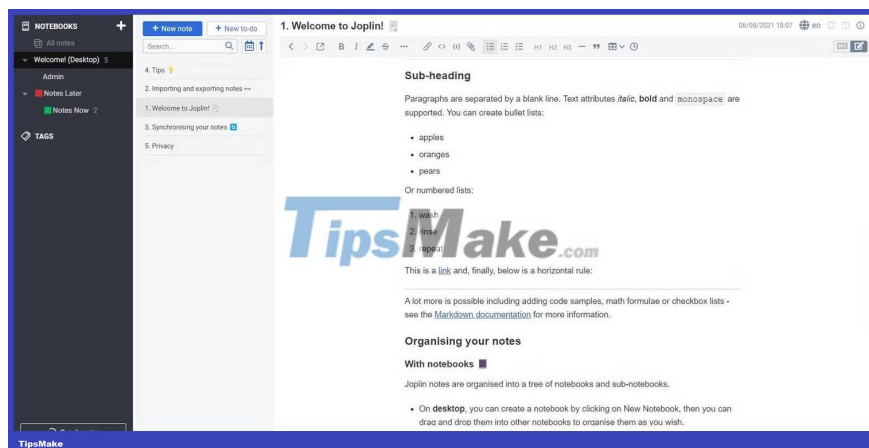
NOTEBOOKS
All notes
Welcome! (Desktop) 5
Admin
Notes Later
Notes Now 2
TAGS

+ New note
+ New to-do
Search...
4. Tips
2. Importing and exporting notes
1. Welcome to Joplin!
3. Synchronising your notes
5. Privacy

1. Welcome to Joplin!
06/08/2021 18:07 en

H1 H2 H3

Sub-heading

Paragraphs are separated by a blank line. Text attributes *italic*, **bold** and `monospace` are supported. You can create bullet lists:

- apples
- oranges
- pears

Or numbered lists:

1. wash
2. rinse
3. repeat

This is a link and, finally, below is a horizontal rule:

A lot more is possible including adding code samples, math formulae or checkbox lists - see the Markdown documentation for more information.

Organising your notes

With notebooks

Joplin notes are organised into a tree of notebooks and sub-notebooks.

- On **desktop**, you can create a notebook by clicking on New Notebook, then you can drag and drop them into other notebooks to organise them as you wish.

TipsMake.com

TipsMake